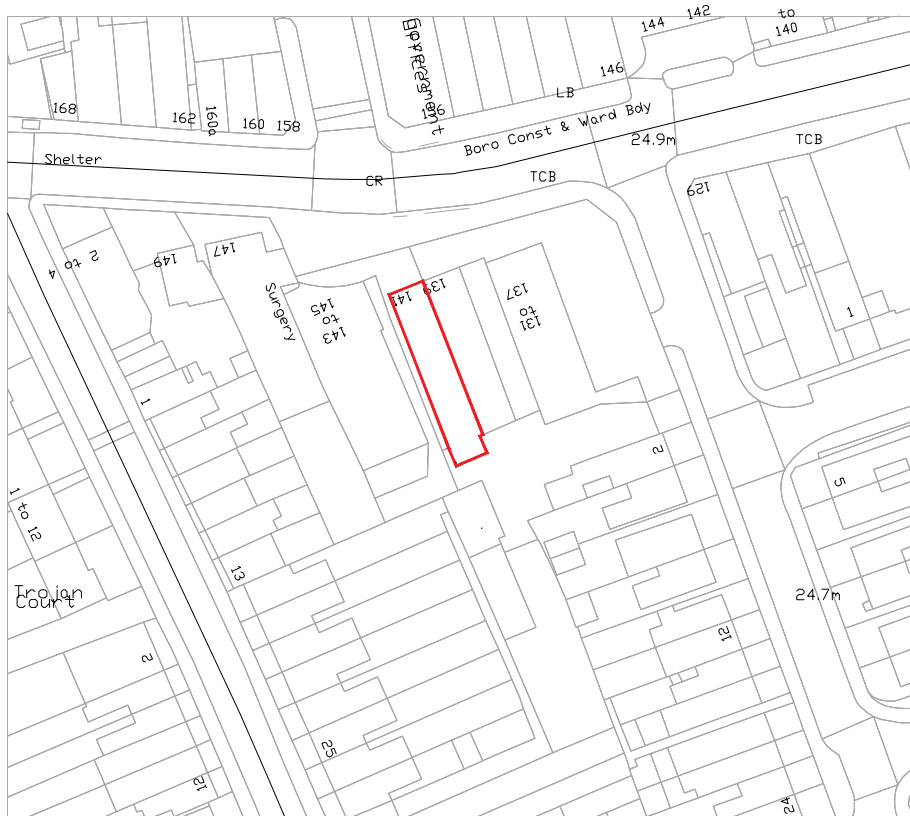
144
142
to
140
Grovement
146
LB
168
162
160a
160
158
136
Boro Const & Ward Bdy
24.9m
TCB
Shelter
CR
TCB
129
2 to 4
149
147
Surgery
143
to
145
141
139
131
to
137
1
1
2
5
1 to 12
13
Trojan
Court
24.7m
12
2
25
12
24